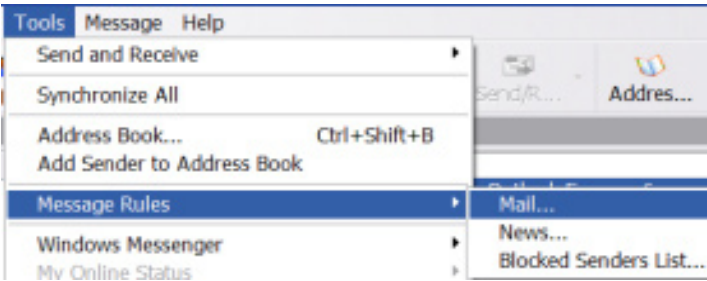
Tools Message Help

Send and Receive

Synchronize All

Address Book... Ctrl+Shift+B
Add Sender to Address Book

Message Rules

Windows Messenger
My Online Status

Send/R... Addres...

Mail...
News...
Blocked Senders List...